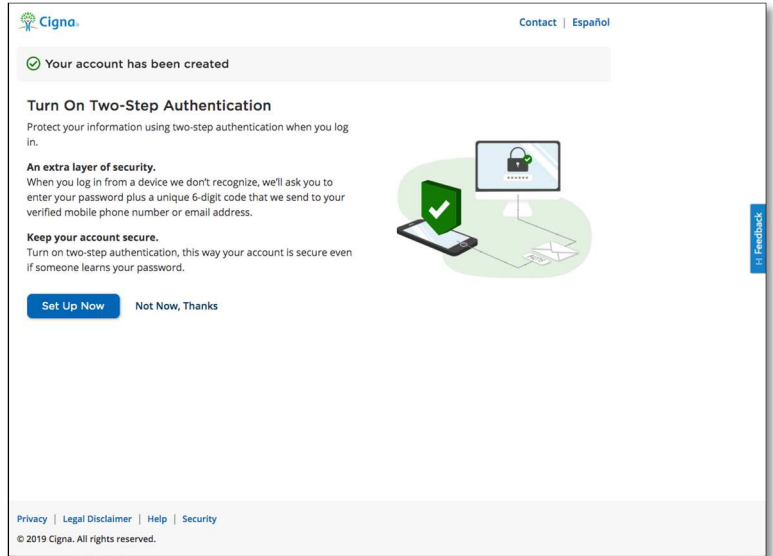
Cigna.

Contact | Español

Your account has been created

Turn On Two-Step Authentication

Protect your information using two-step authentication when you log in.

An extra layer of security.
When you log in from a device we don't recognize, we'll ask you to enter your password plus a unique 6-digit code that we send to your verified mobile phone number or email address.

Keep your account secure.
Turn on two-step authentication, this way your account is secure even if someone learns your password.

Set Up Now

Not Now, Thanks

Feedback

Privacy | Legal Disclaimer | Help | Security

© 2019 Cigna. All rights reserved.